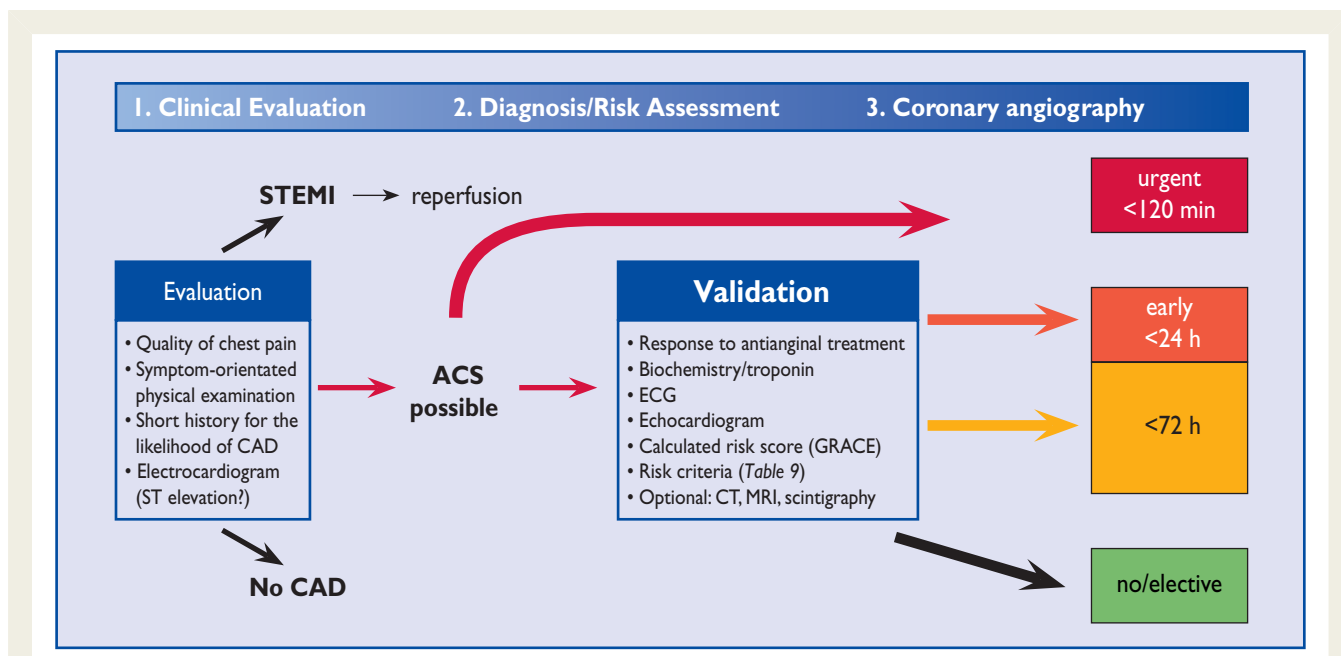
1. Clinical Evaluation 2. Diagnosis/Risk Assessment 3. Coronary angiography

STEMI → reperfusion

urgent
<120 min

Evaluation

• Quality of chest pain
• Symptom-orientated physical examination
• Short history for the likelihood of CAD
• Electrocardiogram (ST elevation?)

ACS possible

Validation

• Response to antianginal treatment
• Biochemistry/troponin
• ECG
• Echocardiogram
• Calculated risk score (GRACE)
• Risk criteria (*Table 9*)
• Optional: CT, MRI, scintigraphy

early
<24 h

<72 h

No CAD

no/elective